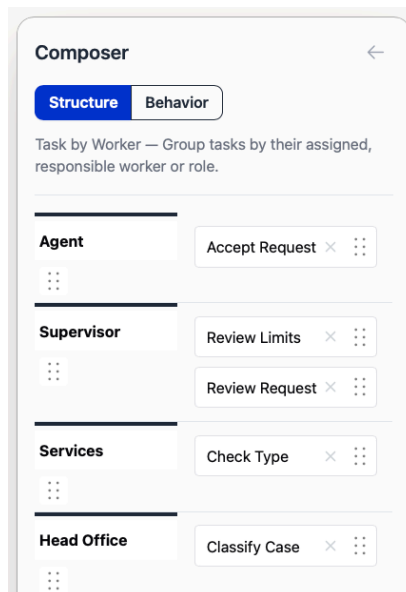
Composer ←

Structure Behavior

Task by Worker — Group tasks by their assigned, responsible worker or role.

Agent
Accept Request ×

Supervisor
Review Limits ×
Review Request ×

Services
Check Type ×

Head Office
Classify Case ×